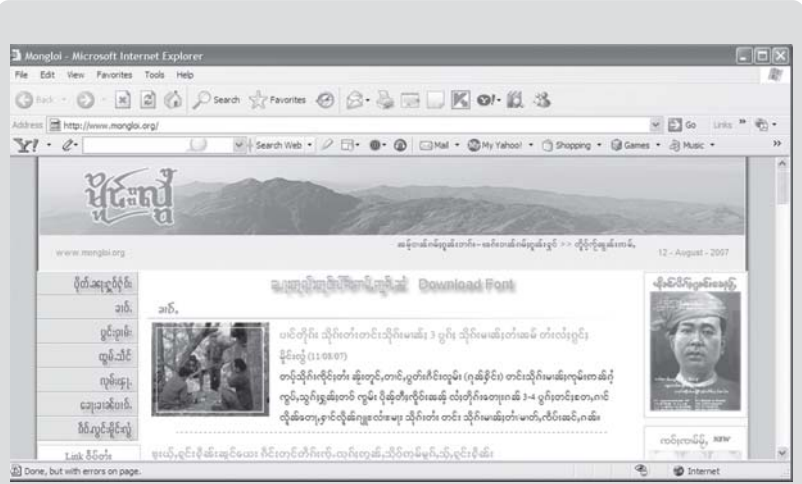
Mongloi - Microsoft Internet Explorer

File Edit View Favorites Tools Help

Back Search Favorites

Address http://www.mongloi.org/

Go Links

Y! Search Web Mail My Yahoo! Shopping Games Music

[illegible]

www.mongloi.org

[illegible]

12 - August - 2007

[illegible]

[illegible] Download Font

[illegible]

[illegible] (11.08.07)

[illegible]

Link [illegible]

new

Done, but with errors on page.

Internet